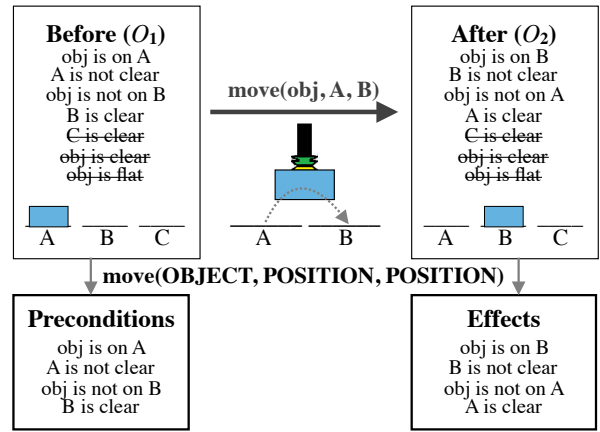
**Before ($O_1$)**
obj is on A
A is not clear
obj is not on B
B is clear
~~C is clear~~
~~obj is clear~~
~~obj is flat~~

A B C

**move(obj, A, B)**

A B

**After ($O_2$)**
obj is on B
B is not clear
obj is not on A
A is clear
~~C is clear~~
~~obj is clear~~
~~obj is flat~~

A B C

**move(OBJECT, POSITION, POSITION)**

**Preconditions**
obj is on A
A is not clear
obj is not on B
B is clear

**Effects**
obj is on B
B is not clear
obj is not on A
A is clear